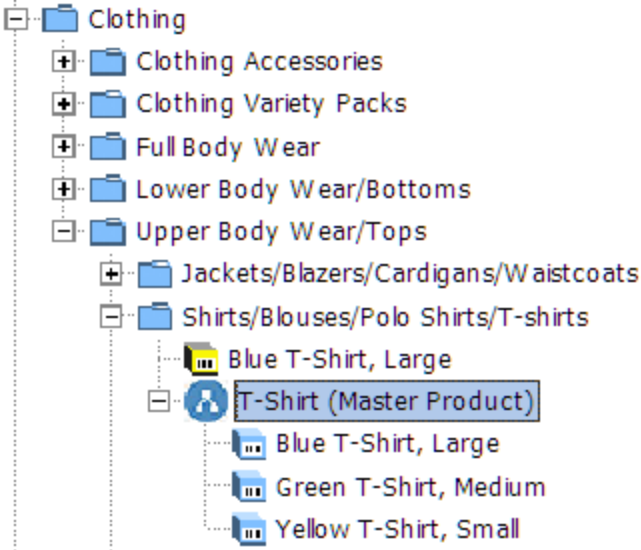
Clothing
Clothing Accessories
Clothing Variety Packs
Full Body Wear
Lower Body Wear/Bottoms
Upper Body Wear/Tops
Jackets/Blazers/Cardigans/Waistcoats
Shirts/Blouses/Polo Shirts/T-shirts
Blue T-Shirt, Large
T-Shirt (Master Product)
Blue T-Shirt, Large
Green T-Shirt, Medium
Yellow T-Shirt, Small